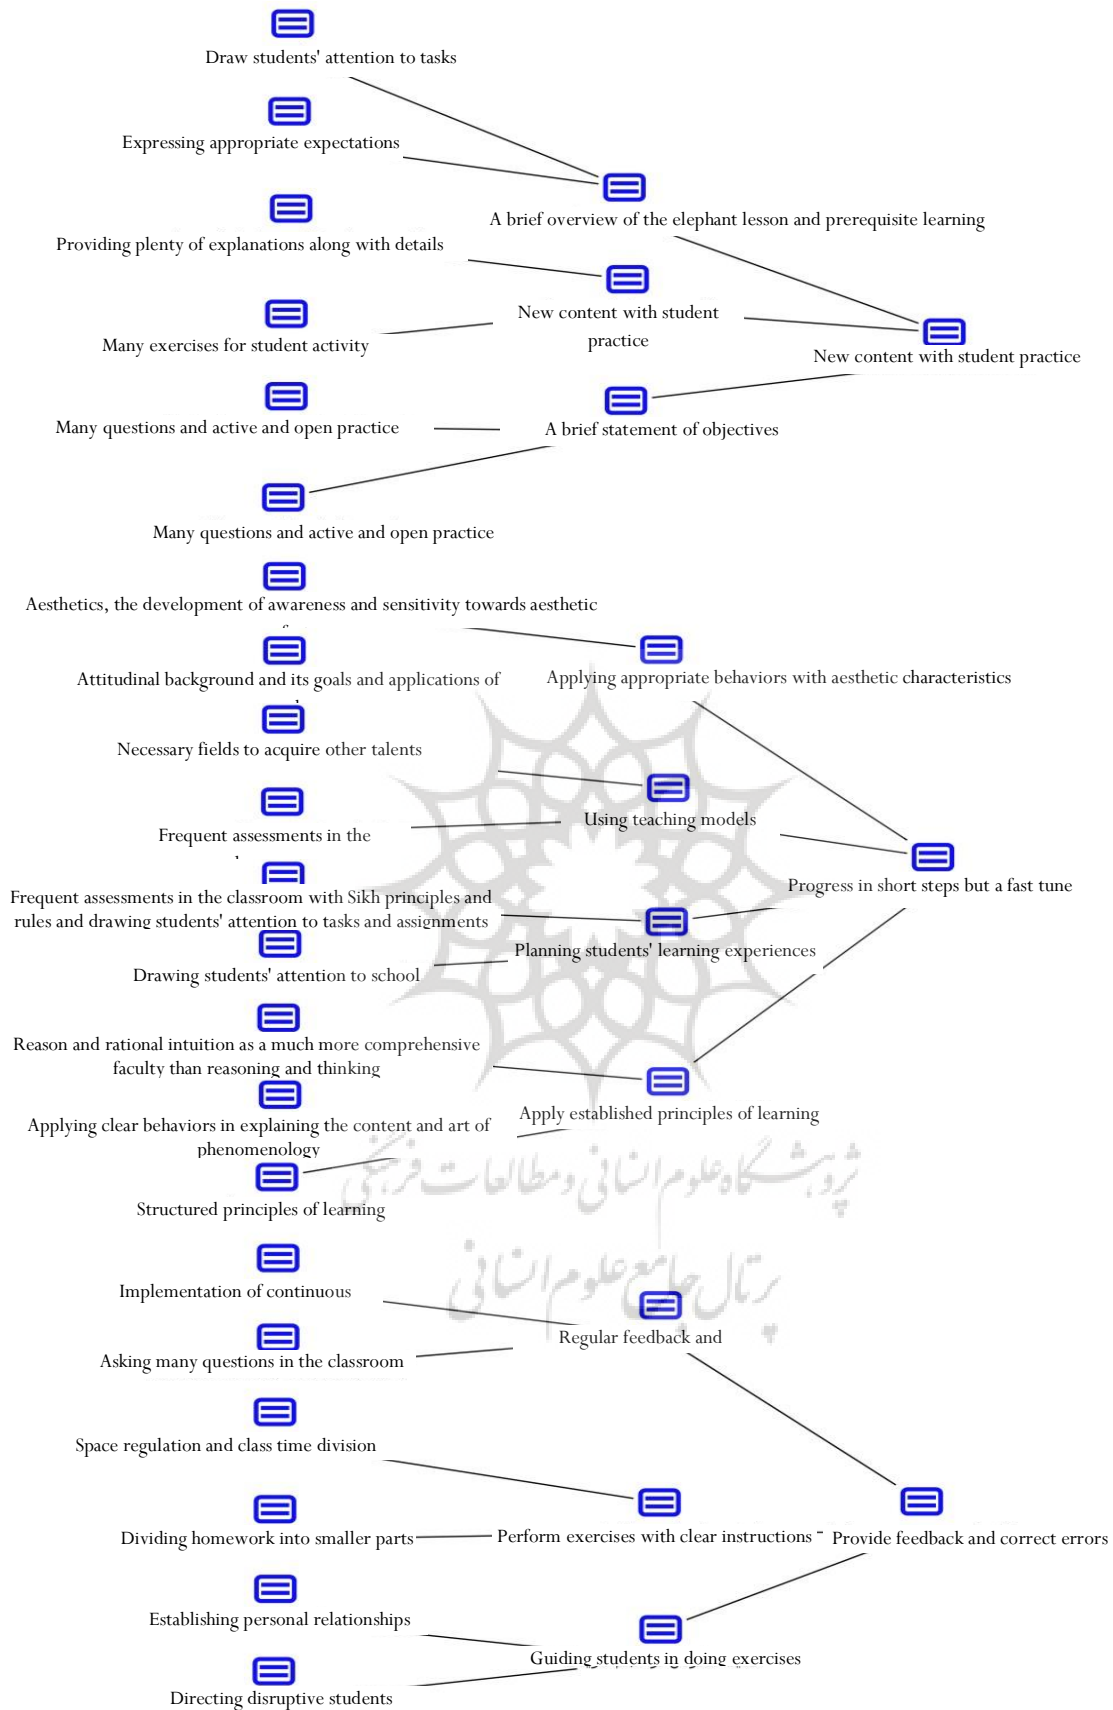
Draw students' attention to tasks

Expressing appropriate expectations

A brief overview of the elephant lesson and prerequisite learning

Providing plenty of explanations along with details

New content with student practice

Many exercises for student activity

New content with student practice

Many questions and active and open practice

A brief statement of objectives

Many questions and active and open practice

Aesthetics, the development of awareness and sensitivity towards aesthetic

Attitudinal background and its goals and applications of

Applying appropriate behaviors with aesthetic characteristics

Necessary fields to acquire other talents

Using teaching models

Frequent assessments in the

Progress in short steps but a fast tune

Frequent assessments in the classroom with Sikh principles and rules and drawing students' attention to tasks and assignments

Planning students' learning experiences

Drawing students' attention to school

Reason and rational intuition as a much more comprehensive faculty than reasoning and thinking

Apply established principles of learning

Applying clear behaviors in explaining the content and art of phenomenology

Structured principles of learning

پژوهشگاه علوم انسانی و مطالعات فرهنگی
پرتال جامع علوم انسانی

Implementation of continuous

Regular feedback and

Asking many questions in the classroom

Space regulation and class time division

Dividing homework into smaller parts

Perform exercises with clear instructions

Provide feedback and correct errors

Establishing personal relationships

Guiding students in doing exercises

Directing disruptive students